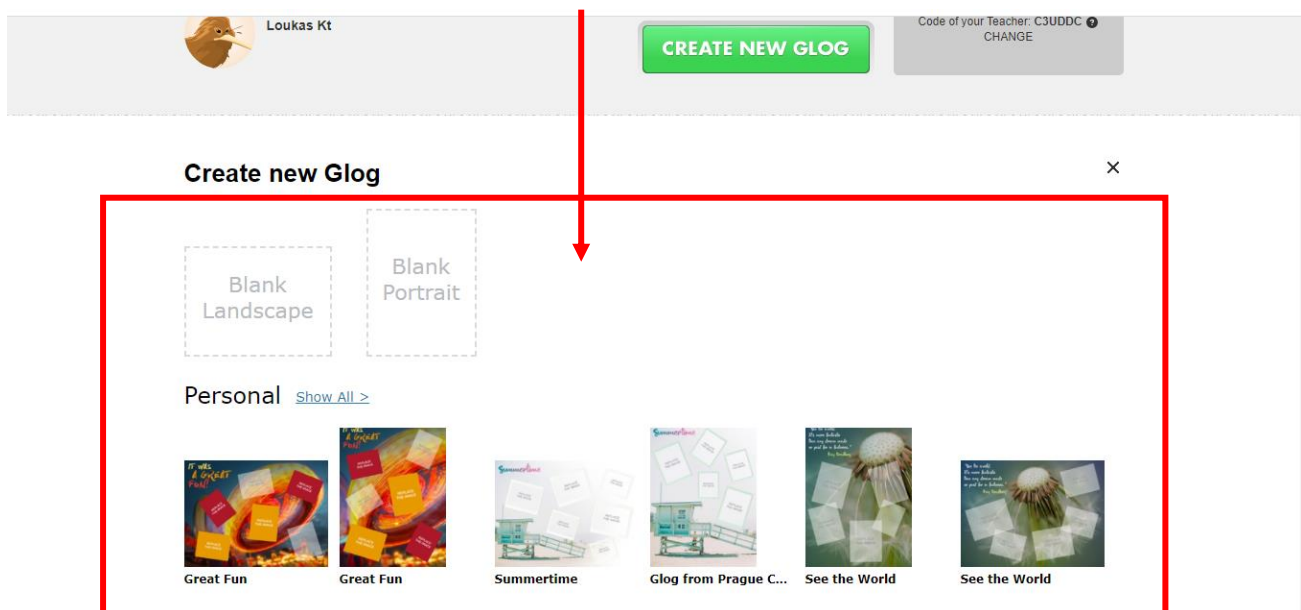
Loukas Kt

CREATE NEW GLOG

Code of your Teacher: C3UDDC ?
CHANGE

Create new Glog

×

Blank Landscape

Blank Portrait

Personal Show All >

Great Fun

Great Fun

Summertime

Glog from Prague C...

See the World

See the World